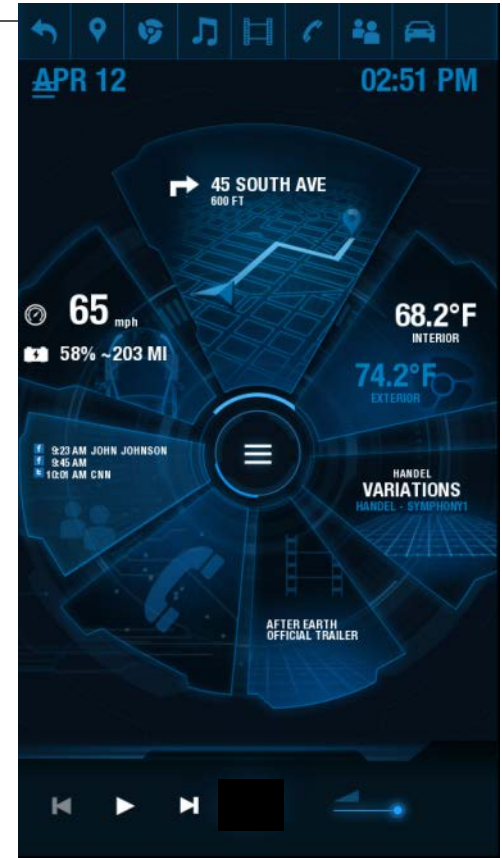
APR 12

02:51 PM

45 SOUTH AVE
600 FT

65 mph

58% ~203 MI

68.2°F
INTERIOR

74.2°F
EXTERIOR

9:23 AM JOHN JOHNSON
9:45 AM
10:01 AM CNN

HANDEL
VARIATIONS
HANDEL - SYMPHONY1

AFTER EARTH
OFFICIAL TRAILER